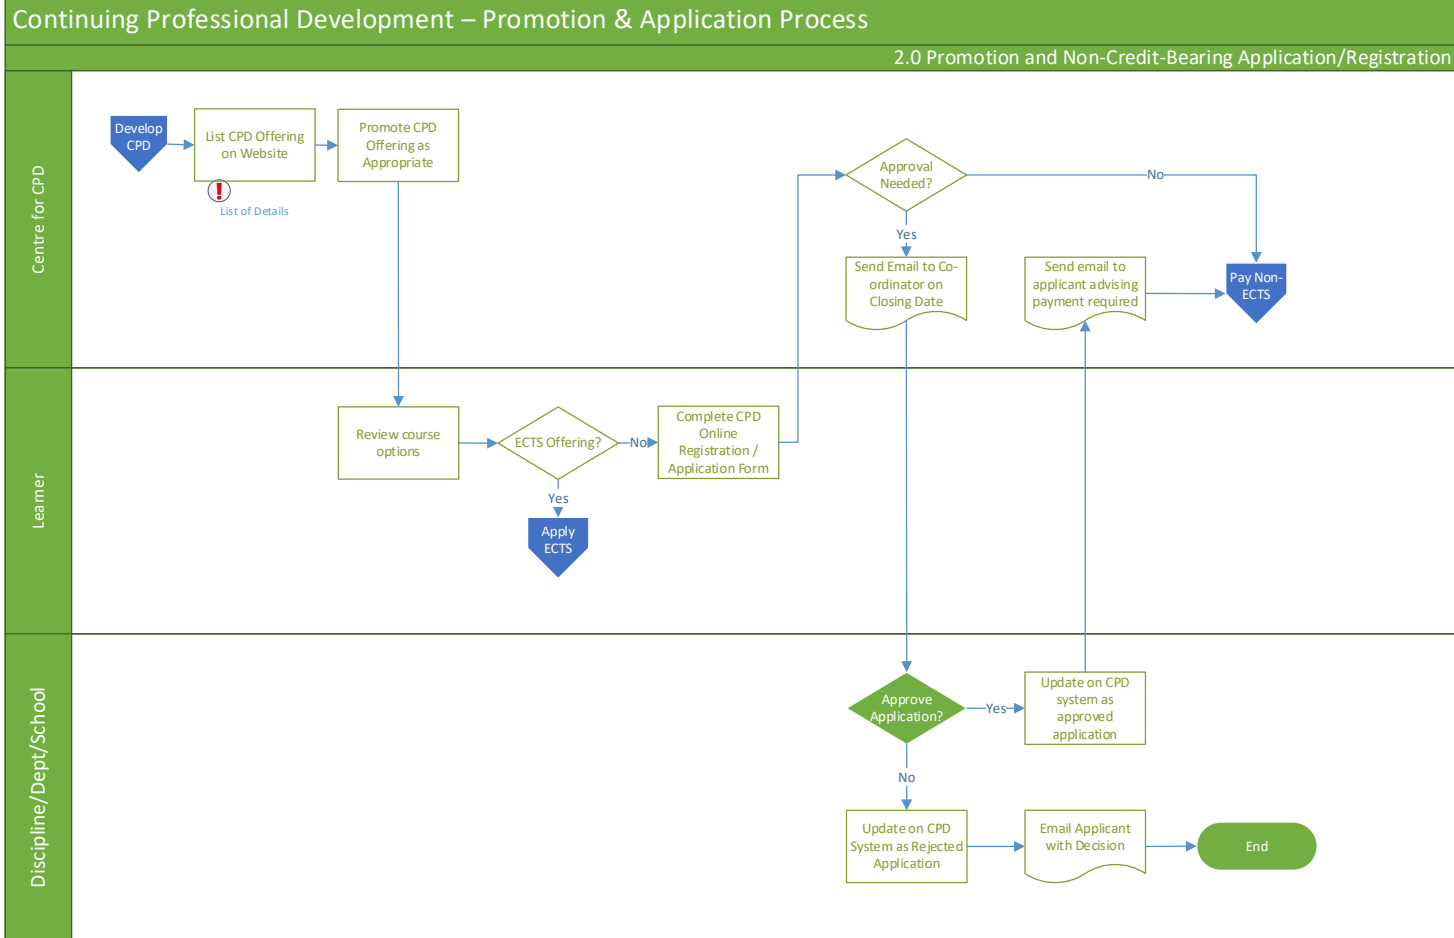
Continuing Professional Development – Promotion & Application Process

2.0 Promotion and Non-Credit-Bearing Application/Registration

Centre for CPD

Develop CPD

List CPD Offering on Website

!

List of Details

Promote CPD Offering as Appropriate

Approval Needed?

No

Yes

Send Email to Co-ordinator on Closing Date

Send email to applicant advising payment required

Pay Non-ECTS

Learner

Review course options

ECTS Offering?

No

Yes

Apply ECTS

Complete CPD Online Registration / Application Form

Discipline/Dept/School

Approve Application?

Yes

Update on CPD system as approved application

No

Update on CPD System as Rejected Application

Email Applicant with Decision

End